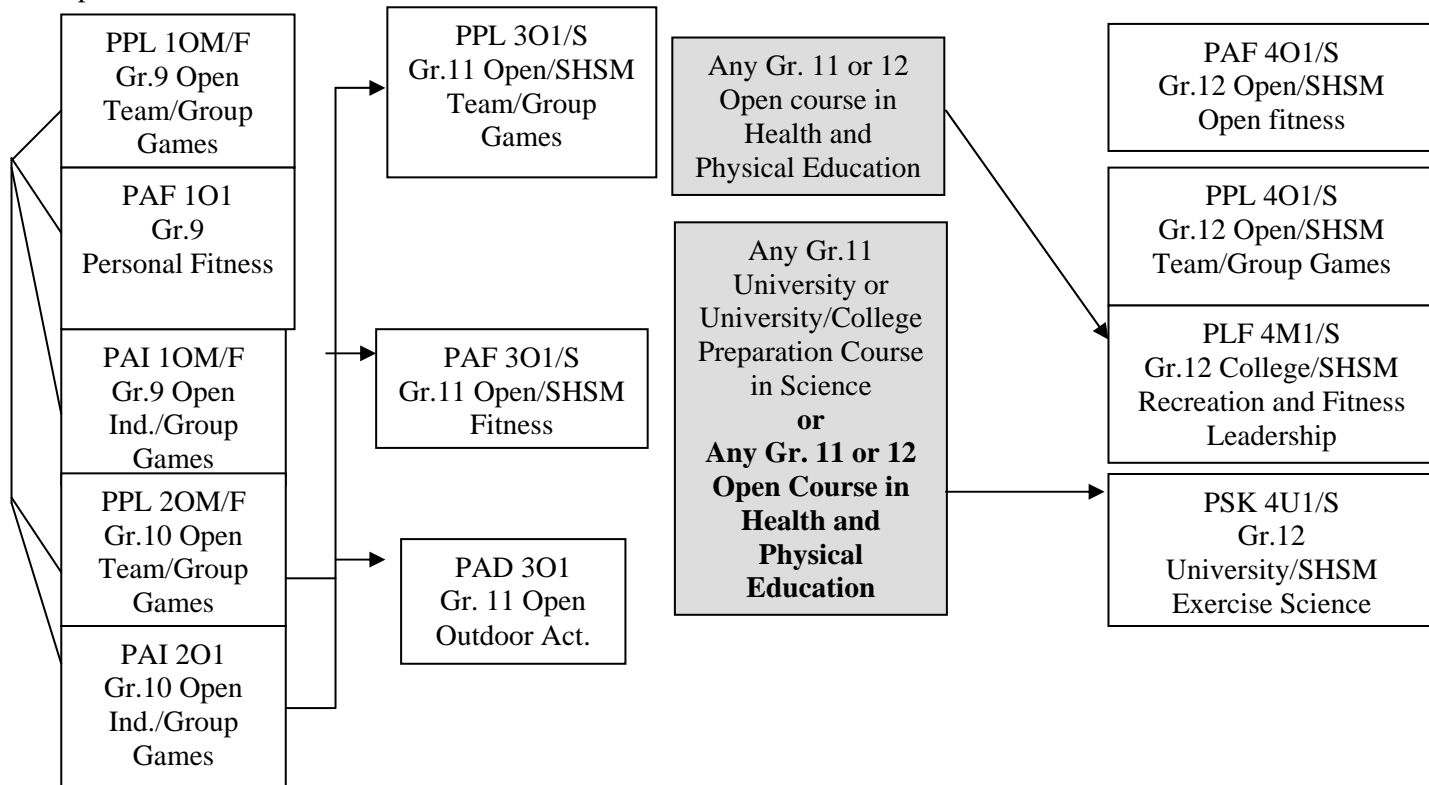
PPL 1OM/F
Gr.9 Open
Team/Group
Games

PAF 1O1
Gr.9
Personal Fitness

PAI 1OM/F
Gr.9 Open
Ind./Group
Games

PPL 2OM/F
Gr.10 Open
Team/Group
Games

PAI 2O1
Gr.10 Open
Ind./Group
Games

PPL 3O1/S
Gr.11 Open/SHSM
Team/Group
Games

PAF 3O1/S
Gr.11 Open/SHSM
Fitness

PAD 3O1
Gr. 11 Open
Outdoor Act.

Any Gr. 11 or 12
Open course in
Health and
Physical Education

Any Gr.11
University or
University/College
Preparation Course
in Science
**or**
**Any Gr. 11 or 12 Open Course in Health and Physical Education**

PAF 4O1/S
Gr.12 Open/SHSM
Open fitness

PPL 4O1/S
Gr.12 Open/SHSM
Team/Group Games

PLF 4M1/S
Gr.12 College/SHSM
Recreation and Fitness
Leadership

PSK 4U1/S
Gr.12
University/SHSM
Exercise Science